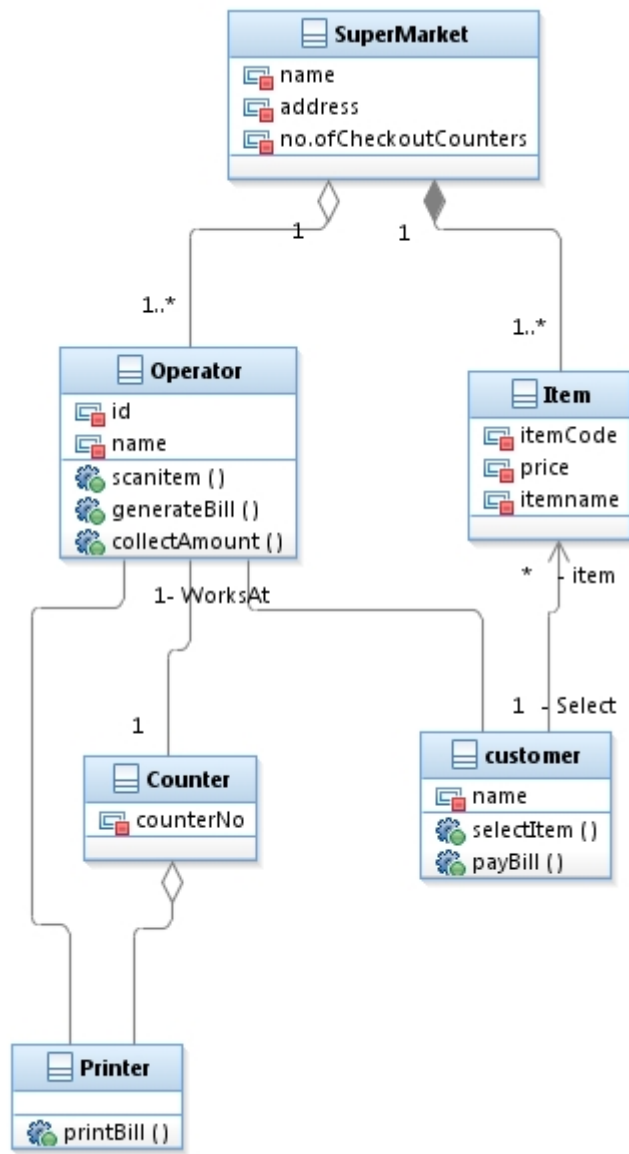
SuperMarket
name
address
no.ofCheckoutCounters

1
1
1..*
1..*

Operator
id
name
scanitem ()
generateBill ()
collectAmount ()

Item
itemCode
price
itemname

* - item
1- WorksAt
1 - Select
1

Counter
counterNo

customer
name
selectItem ()
payBill ()

Printer
printBill ()